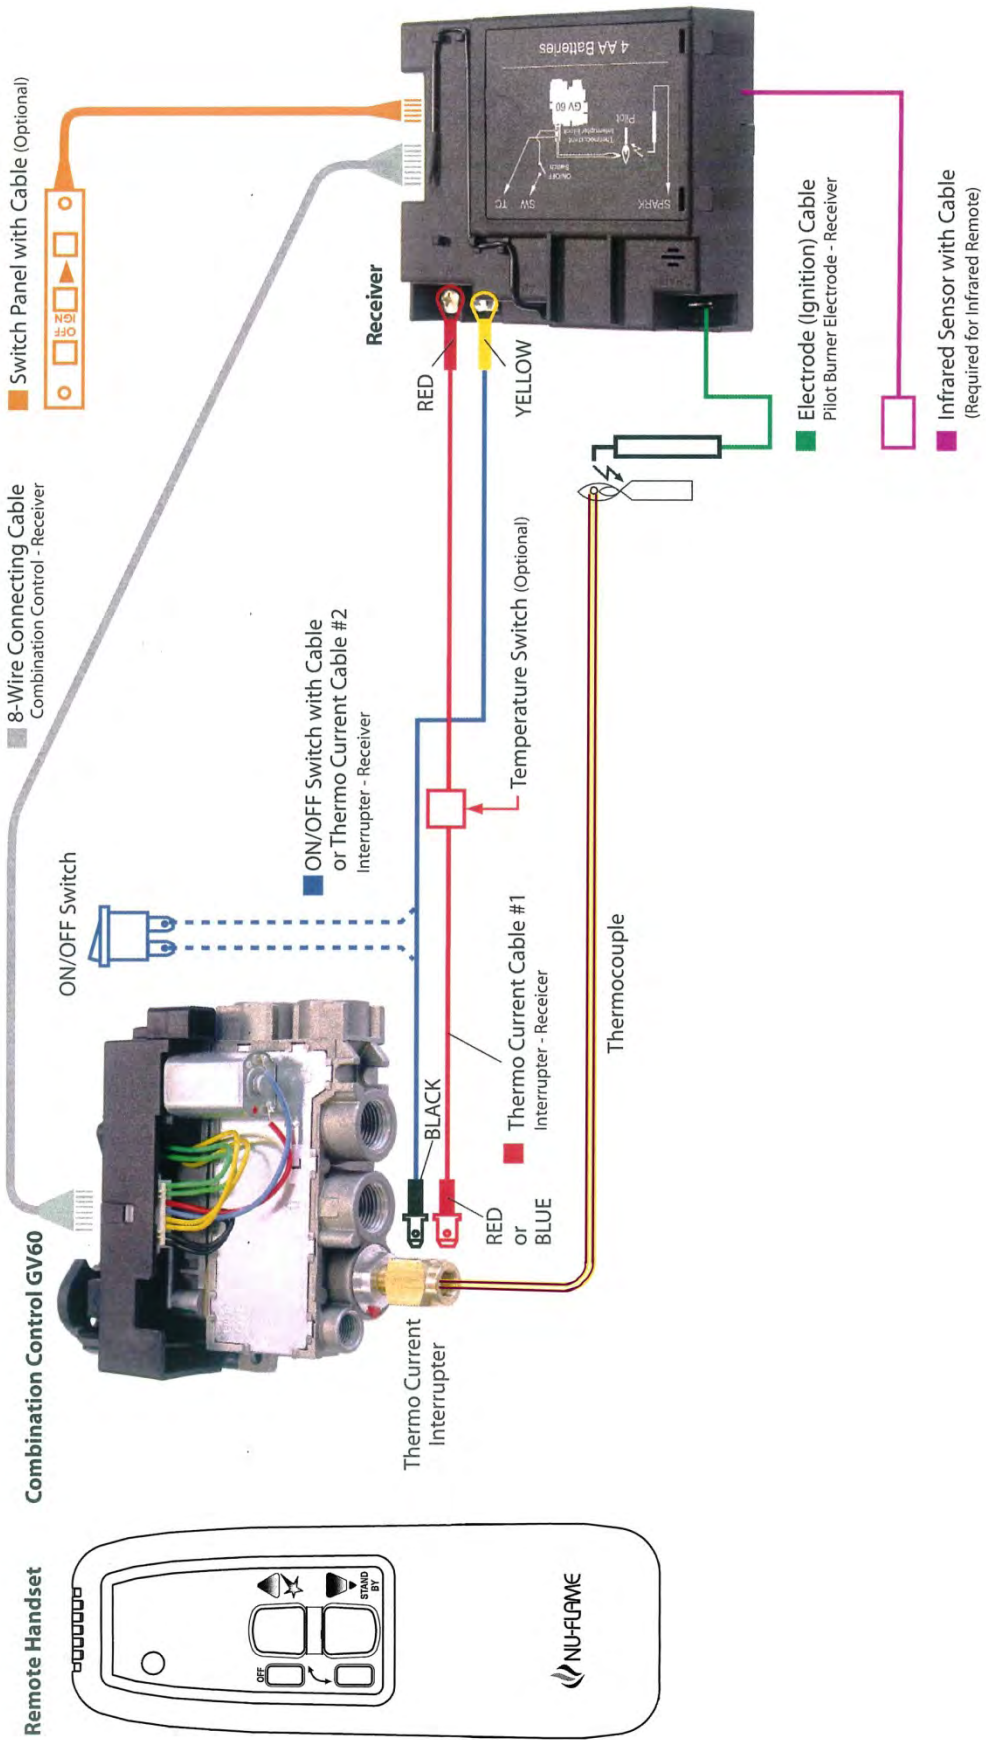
Switch Panel with Cable (Optional)

OFF
IGN

8-Wire Connecting Cable
Combination Control - Receiver

Receiver

4 AA Batteries

GV 60

Pilot

Thermocouple Interrupter block

ON/OFF Switch

TC

SW

SPARK

RED

YELLOW

Electrode (Ignition) Cable
Pilot Burner Electrode - Receiver

Infrared Sensor with Cable
(Required for Infrared Remote)

ON/OFF Switch with Cable or Thermo Current Cable #2
Interrupter - Receiver

Temperature Switch (Optional)

ON/OFF Switch

Thermo Current Cable #1
Interrupter - Receicer

Thermocouple

BLACK

RED or BLUE

Combination Control GV60

Thermo Current Interrupter

Remote Handset

OFF

STAND BY

NU-FLAME